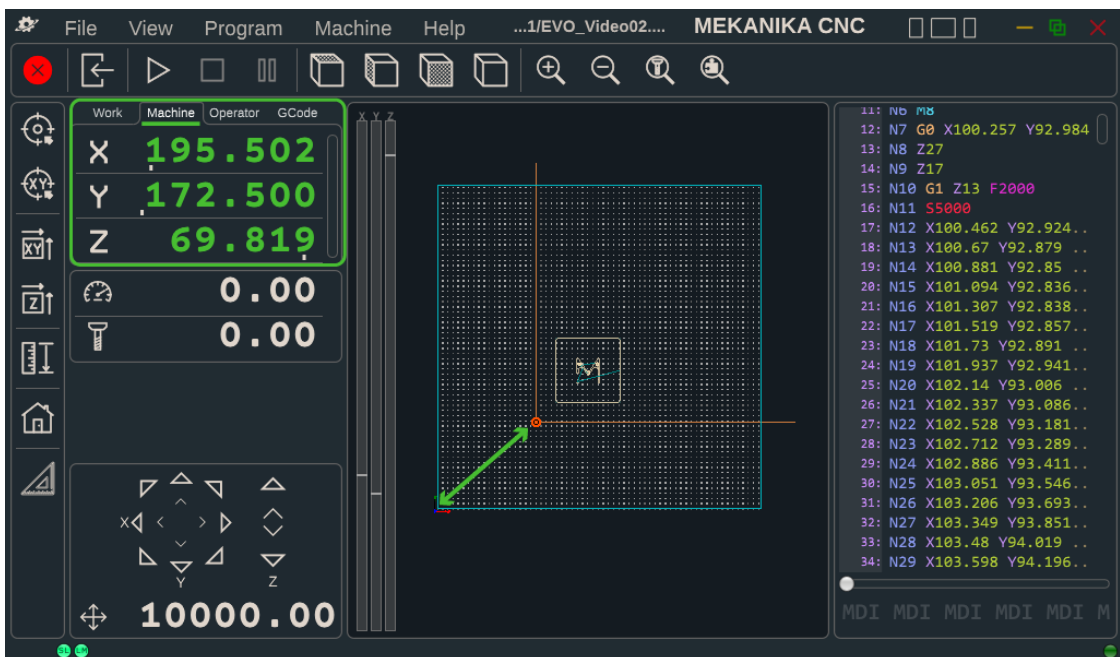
File View Program Machine Help ...1/EVO_Video02.... MEKANIKA CNC

Work Machine Operator GCode

X 195.502
Y 172.500
Z 69.819

0.00
0.00

X Y Z

X
Y
Z

10000.00

11: N6 M8
12: N7 G0 X100.257 Y92.984
13: N8 Z27
14: N9 Z17
15: N10 G1 Z13 F2000
16: N11 S5000
17: N12 X100.462 Y92.924..
18: N13 X100.67 Y92.879 ..
19: N14 X100.881 Y92.85 ..
20: N15 X101.094 Y92.836..
21: N16 X101.307 Y92.838..
22: N17 X101.519 Y92.857..
23: N18 X101.73 Y92.891 ..
24: N19 X101.937 Y92.941..
25: N20 X102.14 Y93.006 ..
26: N21 X102.337 Y93.086..
27: N22 X102.528 Y93.181..
28: N23 X102.712 Y93.289..
29: N24 X102.886 Y93.411..
30: N25 X103.051 Y93.546..
31: N26 X103.206 Y93.693..
32: N27 X103.349 Y93.851..
33: N28 X103.48 Y94.019 ..
34: N29 X103.598 Y94.196..

MDI MDI MDI MDI MDI M